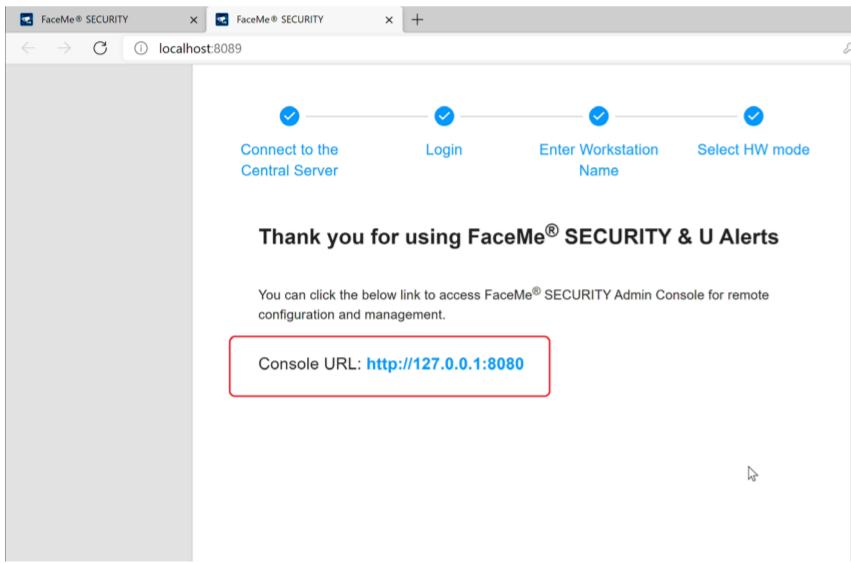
FaceMe® SECURITY ×
FaceMe® SECURITY ×
+
localhost:8089

Connect to the Central Server
Login
Enter Workstation Name
Select HW mode

Thank you for using FaceMe® SECURITY & U Alerts

You can click the below link to access FaceMe® SECURITY Admin Console for remote configuration and management.

Console URL: http://127.0.0.1:8080